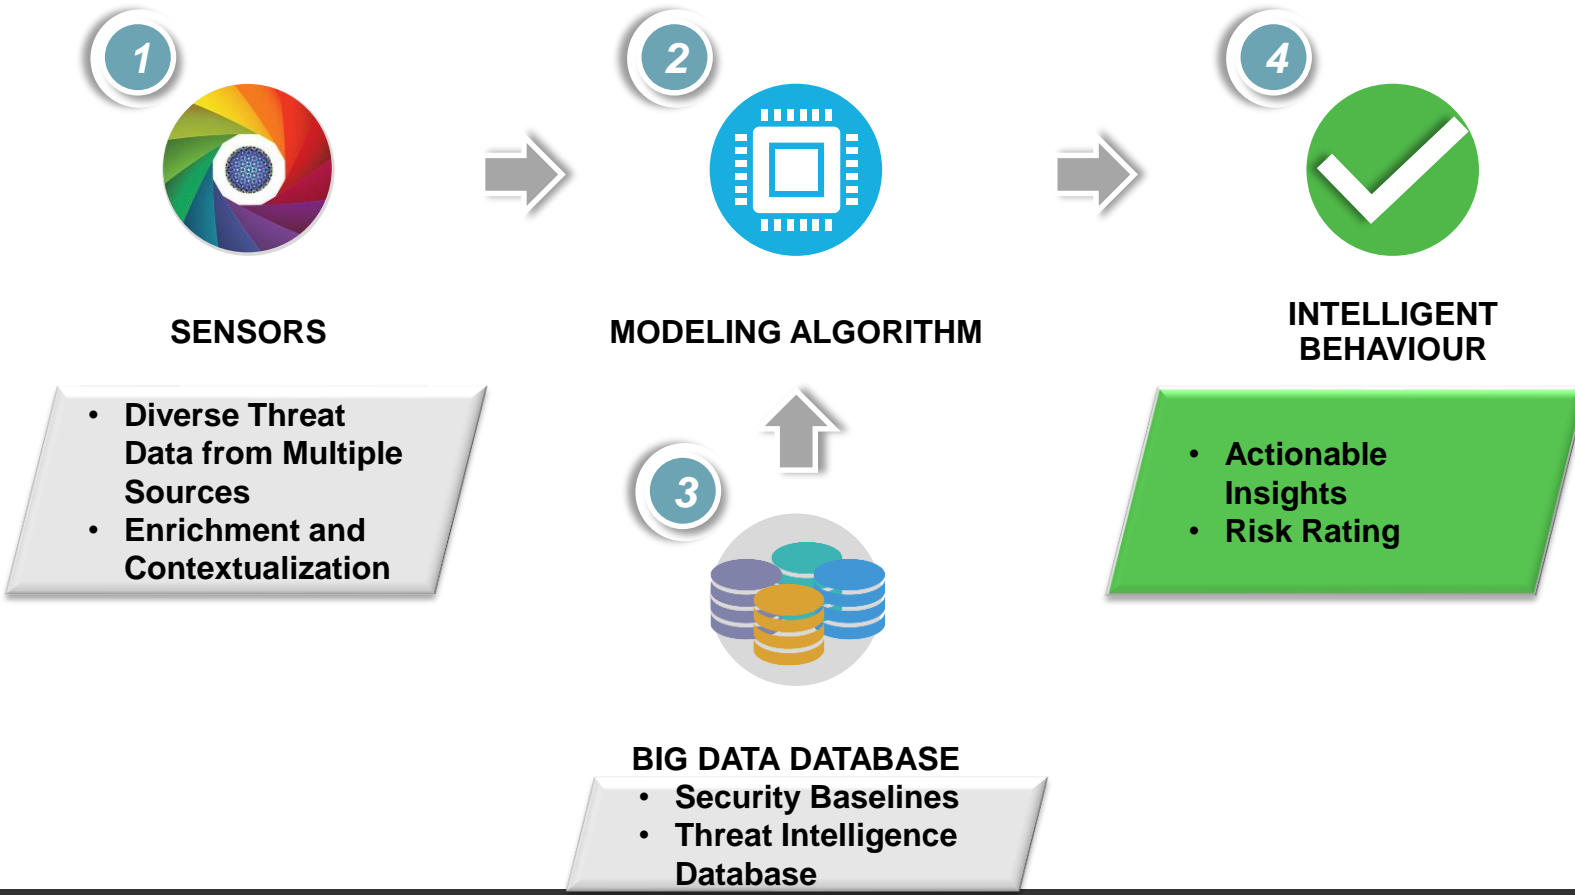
1

SENSORS

- Diverse Threat Data from Multiple Sources
- Enrichment and Contextualization

2

MODELING ALGORITHM

3

BIG DATA DATABASE

- Security Baselines
- Threat Intelligence Database

4

INTELLIGENT BEHAVIOUR

- Actionable Insights
- Risk Rating